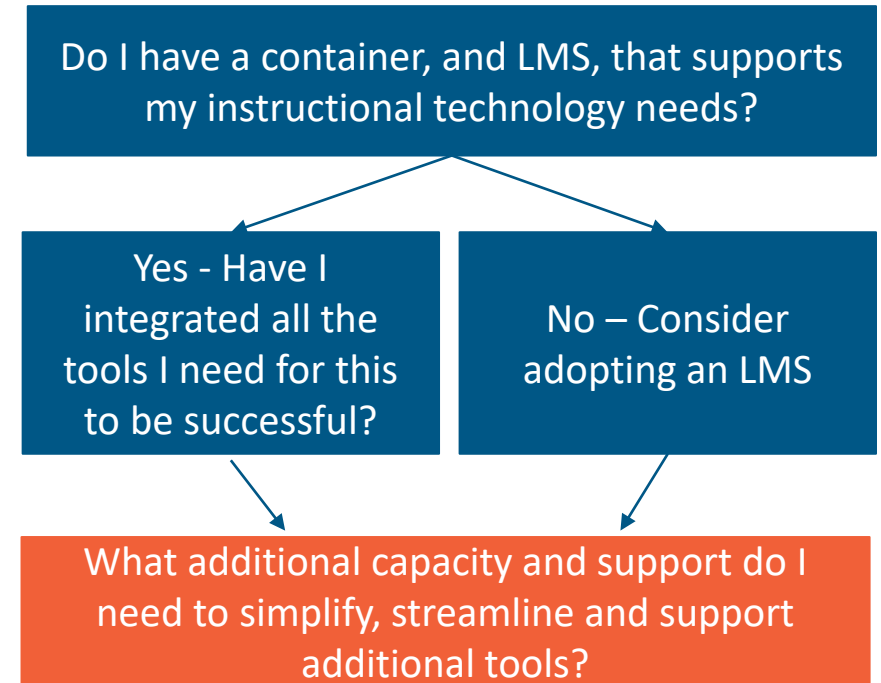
Do I have a container, and LMS, that supports my instructional technology needs?

Yes - Have I integrated all the tools I need for this to be successful?

No – Consider adopting an LMS

What additional capacity and support do I need to simplify, streamline and support additional tools?